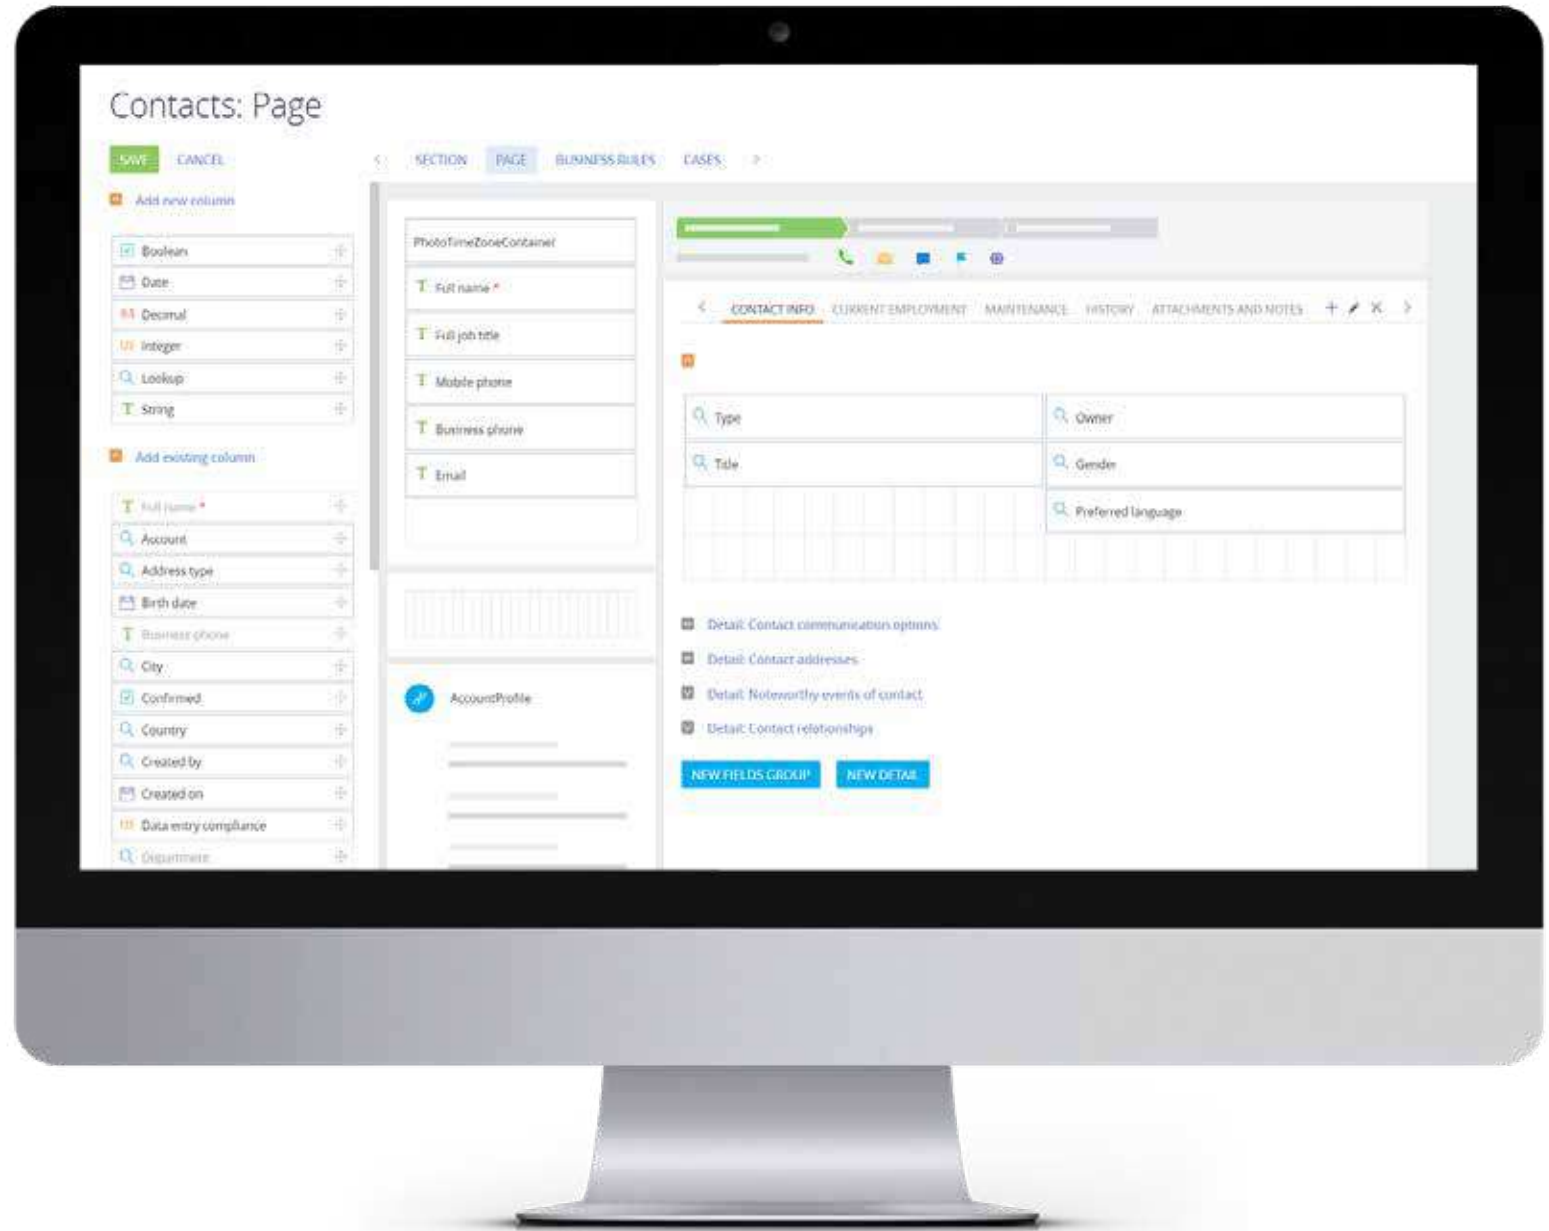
Contacts: Page

SAVE CANCEL

SECTION PAGE BUSINESS RULES CASES

Add new column

Boolean
Date
Decimal
Integer
Lookup
String

Add existing column

Full name *
Account
Address type
Birth date
Business phone
City
Confirmed
Country
Created by
Created on
Data entry compliance
Department

PhotoTimeZoneContainer
Full name *
Full job title
Mobile phone
Business phone
Email

AccountProfile

CONTACT INFO CURRENT EMPLOYMENT MAINTENANCE HISTORY ATTACHMENTS AND NOTES

Type
Owner
Title
Gender
Preferred language

Detail: Contact communication options
Detail: Contact addresses
Detail: Noteworthy events of contact
Detail: Contact relationships

NEW FIELDS GROUP NEW DETAIL